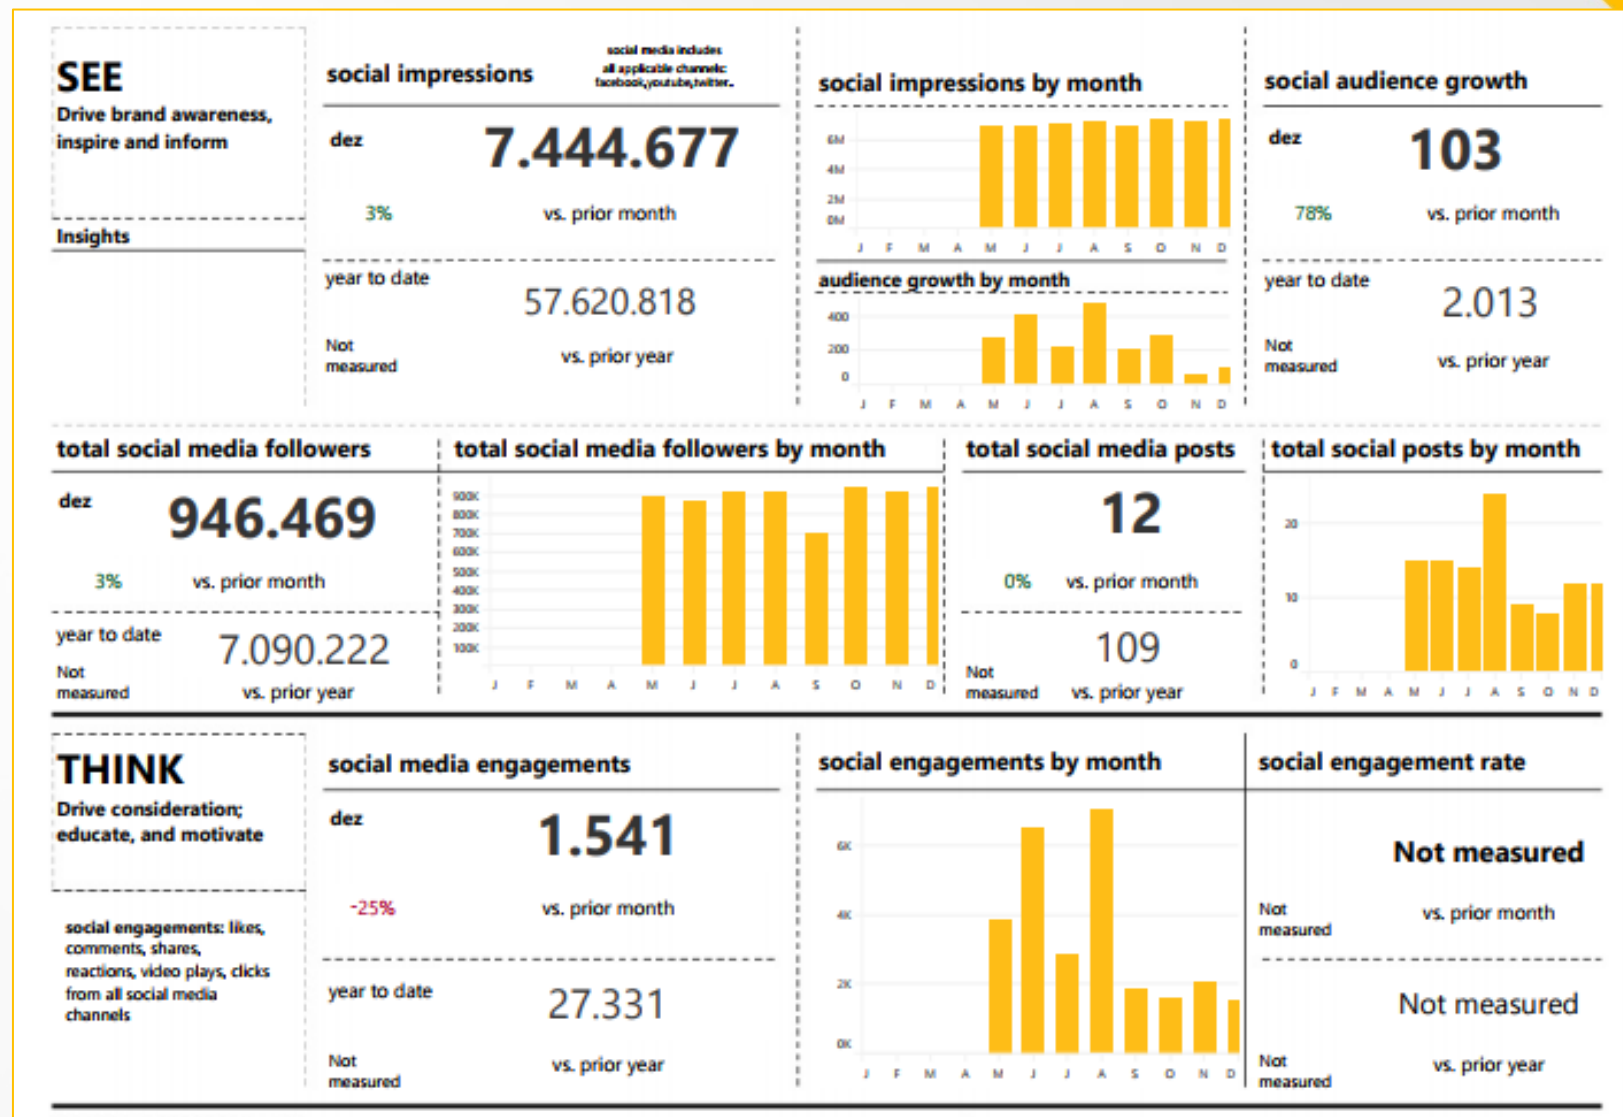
SEE
Drive brand awareness, inspire and inform

Insights

social impressions

social media includes all applicable channels: facebook,youtube,twitter..

dez 7.444.677

3% vs. prior month

year to date 57.620.818

Not measured vs. prior year

social impressions by month

6M
4M
2M
0M
J F M A M J J A S O N D

audience growth by month

400
200
0
J F M A M J J A S O N D

social audience growth

dez 103

78% vs. prior month

year to date 2.013

Not measured vs. prior year

total social media followers

dez 946.469

3% vs. prior month

year to date 7.090.222

Not measured vs. prior year

total social media followers by month

900K
800K
700K
600K
500K
400K
300K
200K
100K
J F M A M J J A S O N D

total social media posts

12

0% vs. prior month

109

Not measured vs. prior year

total social posts by month

20
10
0
J F M A M J J A S O N D

THINK
Drive consideration; educate, and motivate

social engagements: likes, comments, shares, reactions, video plays, clicks from all social media channels

social media engagements

dez 1.541

-25% vs. prior month

year to date 27.331

Not measured vs. prior year

social engagements by month

6K
4K
2K
0K
J F M A M J J A S O N D

social engagement rate

Not measured

Not measured vs. prior month

Not measured

Not measured vs. prior year